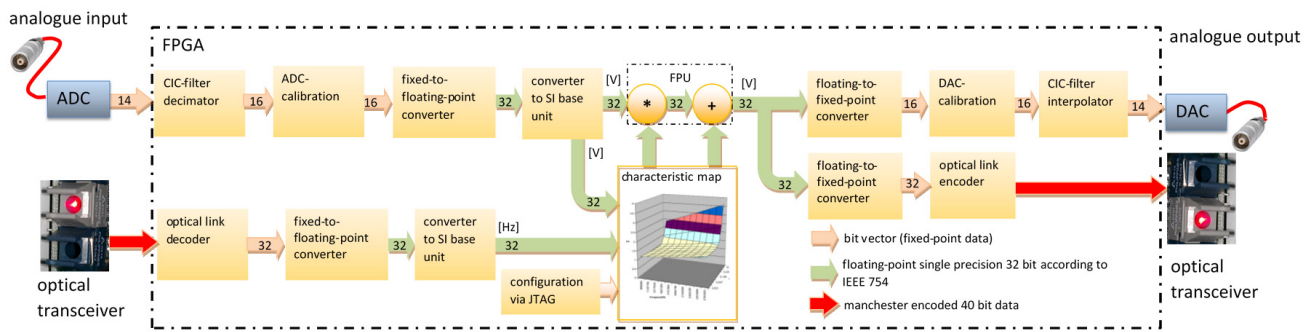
analogue input

FPGA

analogue output

ADC

14

CIC-filter decimator

16

ADC-calibration

16

fixed-to-floating-point converter

32

converter to SI base unit

[V]

32

FPU

*

32

+

32

[V]

floating-to-fixed-point converter

16

DAC-calibration

16

CIC-filter interpolator

14

DAC

[V]

32

characteristic map

32

floating-to-fixed-point converter

32

optical link encoder

optical link decoder

32

fixed-to-floating-point converter

32

converter to SI base unit

[Hz]

32

configuration via JTAG

bit vector (fixed-point data)

floating-point single precision 32 bit according to IEEE 754

manchester encoded 40 bit data

optical transceiver

optical transceiver